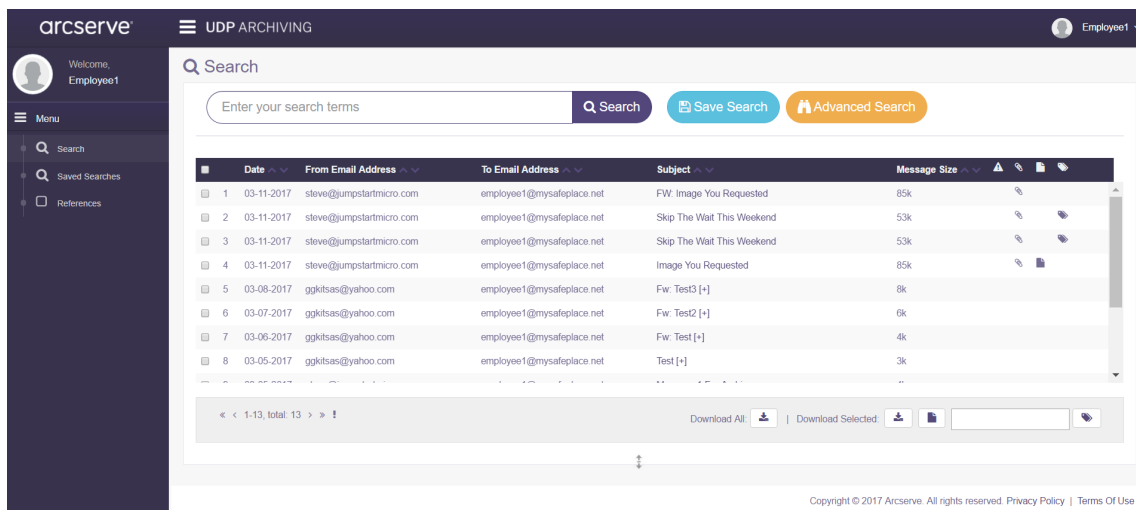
arcserve

UDP ARCHIVING

Employee1

Welcome,
Employee1

Menu

Search

Saved Searches

References

Search

Enter your search terms

Search

Save Search

Advanced Search

| | | Date | From Email Address | To Email Address | Subject | Message Size |
|---|---|---|---|---|---|---|
| | 1 | 03-11-2017 | steve@jumpstartmicro.com | employee1@mysafeplace.net | FW: Image You Requested | 85k |
| | 2 | 03-11-2017 | steve@jumpstartmicro.com | employee1@mysafeplace.net | Skip The Wait This Weekend | 53k |
| | 3 | 03-11-2017 | steve@jumpstartmicro.com | employee1@mysafeplace.net | Skip The Wait This Weekend | 53k |
| | 4 | 03-11-2017 | steve@jumpstartmicro.com | employee1@mysafeplace.net | Image You Requested | 85k |
| | 5 | 03-08-2017 | ggkitsas@yahoo.com | employee1@mysafeplace.net | Fw: Test3 [+] | 8k |
| | 6 | 03-07-2017 | ggkitsas@yahoo.com | employee1@mysafeplace.net | Fw: Test2 [+] | 6k |
| | 7 | 03-06-2017 | ggkitsas@yahoo.com | employee1@mysafeplace.net | Fw: Test [+] | 4k |
| | 8 | 03-05-2017 | ggkitsas@yahoo.com | employee1@mysafeplace.net | Test [+] | 3k |
| | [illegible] | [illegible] | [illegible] | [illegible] | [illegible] | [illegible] |

« ‹ 1-13, total: 13 › » !

Download All:

| Download Selected:

Copyright © 2017 Arcserve. All rights reserved. Privacy Policy | Terms Of Use